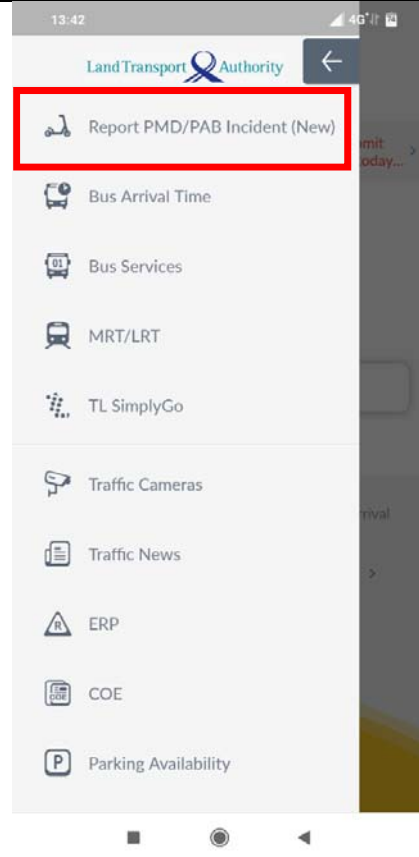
13:42

4G

Land Transport Authority

Report PMD/PAB Incident (New)

mit
oday...

Bus Arrival Time

Bus Services

MRT/LRT

TL SimplyGo

Traffic Cameras

rival

Traffic News

ERP

COE

Parking Availability